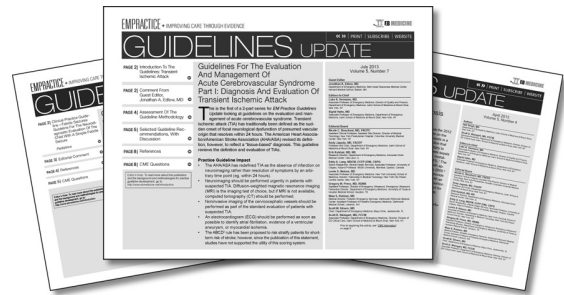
EMPRACTICE • IMPROVING CARE THROUGH EVIDENCE

EB MEDICINE

GUIDELINES UPDATE

EB | PRINT | SUBSCRIBE | WEBSITE

PAGE 2 | Introduction To The Guidelines: Transient Ischemic Attack

PAGE 2 | Comment From Guest Editor, Jonathan A. Edlow, MD

PAGE 4 | Assessment Of The Guideline Methodology

PAGE 5 | Selected Guideline Recommendations, With Discussion

PAGE 8 | References

PAGE 9 | CME Questions

Guidelines For The Evaluation And Management Of Acute Cerebrovascular Syndrome Part I: Diagnosis And Evaluation Of Transient Ischemic Attack

July 2013
Volume 5, Number 7

This is the first in a 2-part series for EM Practice Guidelines Update looking at guidelines on the evaluation and management of acute cerebrovascular syndrome. Transient ischemic attack (TIA) has traditionally been defined as the sudden onset of focal neurological dysfunction of presumed vascular origin that resolves within 24 hours. The American Heart Association/American Stroke Association (AHA/ASA) revised its definition, however, to reflect a "tissue-based" diagnosis. This guideline reviews the definition and evaluation of TIAs.

Practice Guideline Impact

• The AHA/ASA has redefined TIA as the absence of infarction on neuroimaging rather than resolution of symptoms by an arbitrary time point (eg, within 24 hours).
• Neuroimaging should be performed urgently in patients with suspected TIA. Diffusion-weighted magnetic resonance imaging (MRI) is the imaging test of choice, but if MRI is not available, computed tomography (CT) should be performed.
• Noninvasive imaging of the cervicocephalic vessels should be performed as part of the standard evaluation of patients with suspected TIA.
• An electrocardiogram (ECG) should be performed as soon as possible to identify atrial fibrillation, evidence of a ventricular aneurysm, or myocardial ischemia.
• The ABCD² rule has been proposed to risk stratify patients for short-term risk of stroke; however, since the publication of the statement, studies have not supported the utility of the scoring system.

EMPRACTICE
GUIDE

PAGE 3 | Clinical Practice Guideline: Early Management Of Adults With Suspected Acute Ischemic Stroke

PAGE 9 | External Comment

PAGE 10 | References

PAGE 12 | CME Questions

April 2014
Volume 6, Number 4